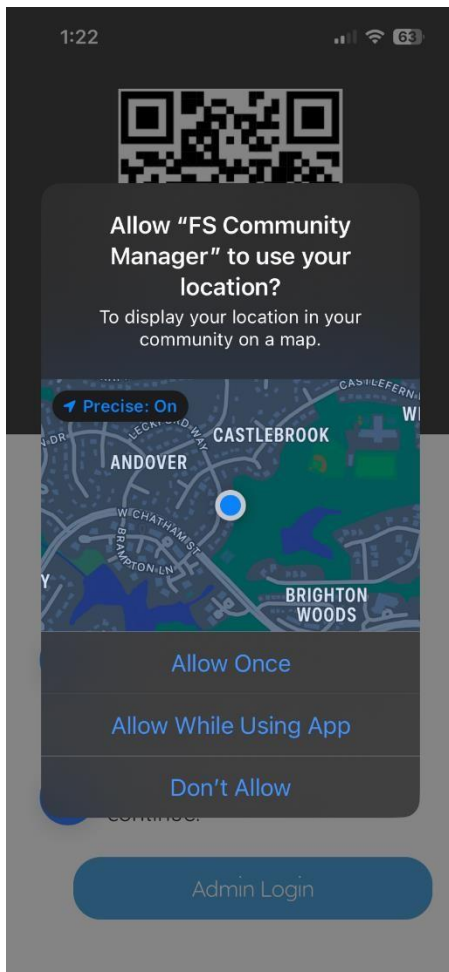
1:22

63

Allow “FS Community Manager” to use your location?

To display your location in your community on a map.

Precise: On

CASTLEFERN

WI

DR

LECKFORD WAY

CASTLEBROOK

ANDOVER

W CHATHAM ST

BRAMPTON LN

Y

BRIGHTON WOODS

Allow Once

Allow While Using App

Don’t Allow

continue.

Admin Login